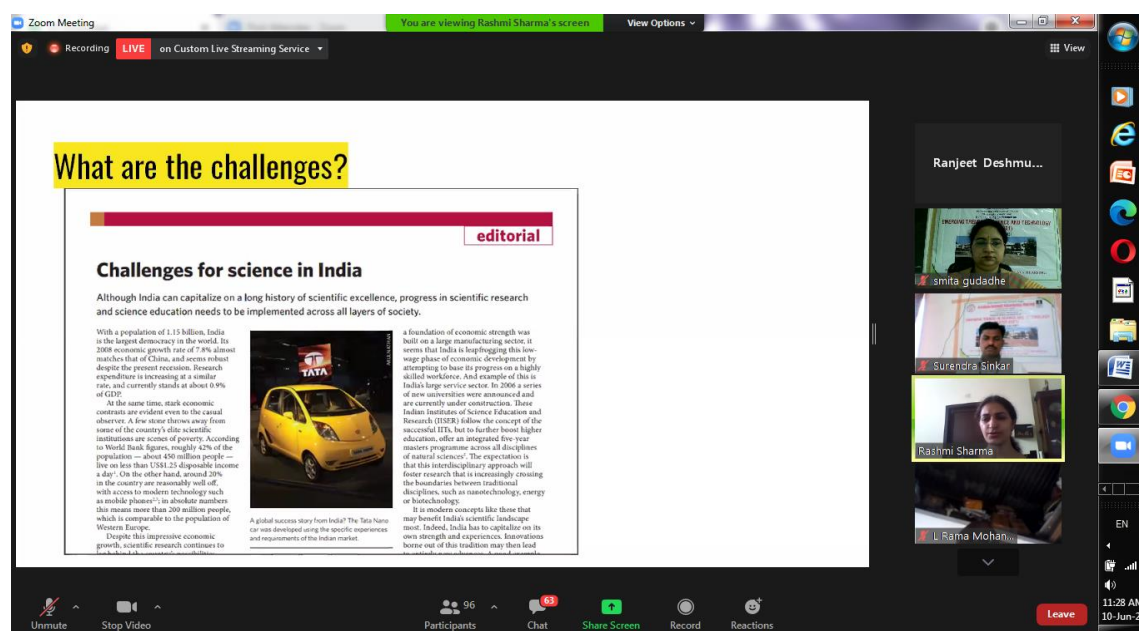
Zoom Meeting

You are viewing Rashmi Sharma's screen

View Options

Recording LIVE on Custom Live Streaming Service

View

What are the challenges?

editorial

Challenges for science in India

Although India can capitalize on a long history of scientific excellence, progress in scientific research and science education needs to be implemented across all layers of society.

With a population of 1.15 billion, India is the largest democracy in the world. Its 2008 economic growth rate of 7.8% almost matches that of China, and seems robust despite the present recession. Research expenditure is increasing at a similar rate, and currently stands at about 0.9% of GDP.

At the same time, stark economic contrasts are evident even to the casual observer. A few stone throws away from some of the country's elite scientific institutions are scenes of poverty. According to World Bank figures, roughly 42% of the population — about 450 million people — live on less than US$1.25 disposable income a day. On the other hand, around 20% in the country are reasonably well off, with access to modern technology such as mobile phones; in absolute numbers this means more than 200 million people, which is comparable to the population of Western Europe.

Despite this impressive economic growth, scientific research continues to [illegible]

TATA

A global success story from India? The Tata Nano car was developed using the specific experiences and requirements of the Indian market.

a foundation of economic strength was built on a large manufacturing sector, it seems that India is leapfrogging this low-wage phase of economic development by attempting to base its progress on a highly skilled workforce. And example of this is India's large service sector. In 2006 a series of new universities were announced and are currently under construction. These Indian Institutes of Science Education and Research (IISER) follow the concept of the successful IITs, but to further boost higher education, offer an integrated five-year masters programme across all disciplines of natural sciences. The expectation is that this interdisciplinary approach will foster research that is increasingly crossing the boundaries between traditional disciplines, such as nanotechnology, energy or biotechnology.

It is modern concepts like these that may benefit India's scientific landscape most. Indeed, India has to capitalize on its own strength and experiences. Innovations borne out of this tradition may then lead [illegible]

Ranjeet Deshmu...

smita gudadhe

Surendra Sinkar

Rashmi Sharma

L Rama Mohan...

Unmute

Stop Video

96 Participants

63 Chat

Share Screen

Record

Reactions

Leave

EN

11:28 AM
10-Jun-2